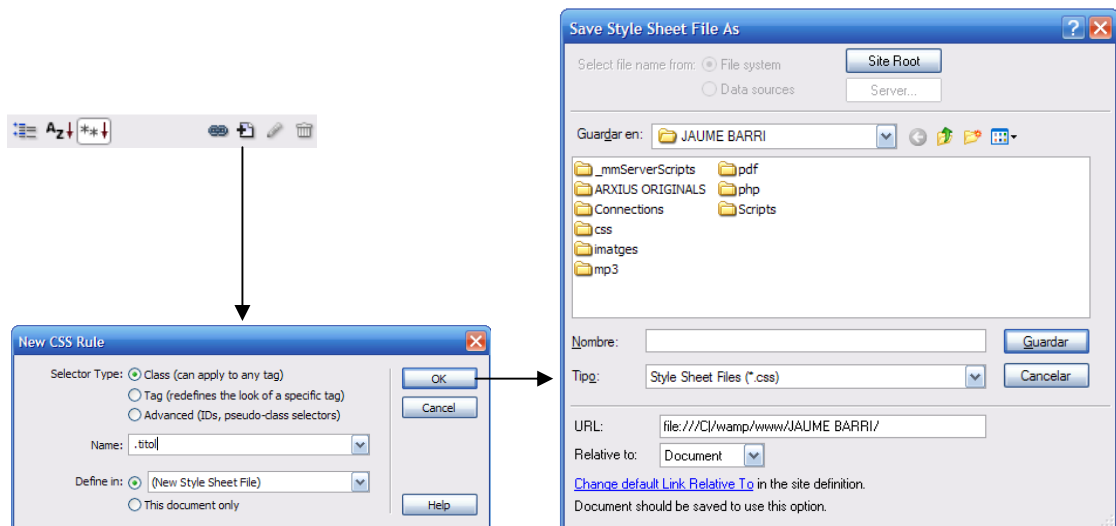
New CSS Rule

Selector Type: Class (can apply to any tag)
Tag (redefines the look of a specific tag)
Advanced (IDs, pseudo-class selectors)

Name: .titol

Define in: (New Style Sheet File)
This document only

OK
Cancel
Help

Save Style Sheet File As

Select file name from: File system
Data sources

Site Root
Server...

Guardar en: JAUME BARRI

_mmServerScripts
ARXIUS ORIGINALS
Connections
css
imatges
mp3
pdf
php
Scripts

Nombre:
Tipo: Style Sheet Files (*.css)

Guardar
Cancelar

URL: file:///C|/wamp/www/JAUME BARRI/
Relative to: Document

Change default Link Relative To in the site definition.
Document should be saved to use this option.